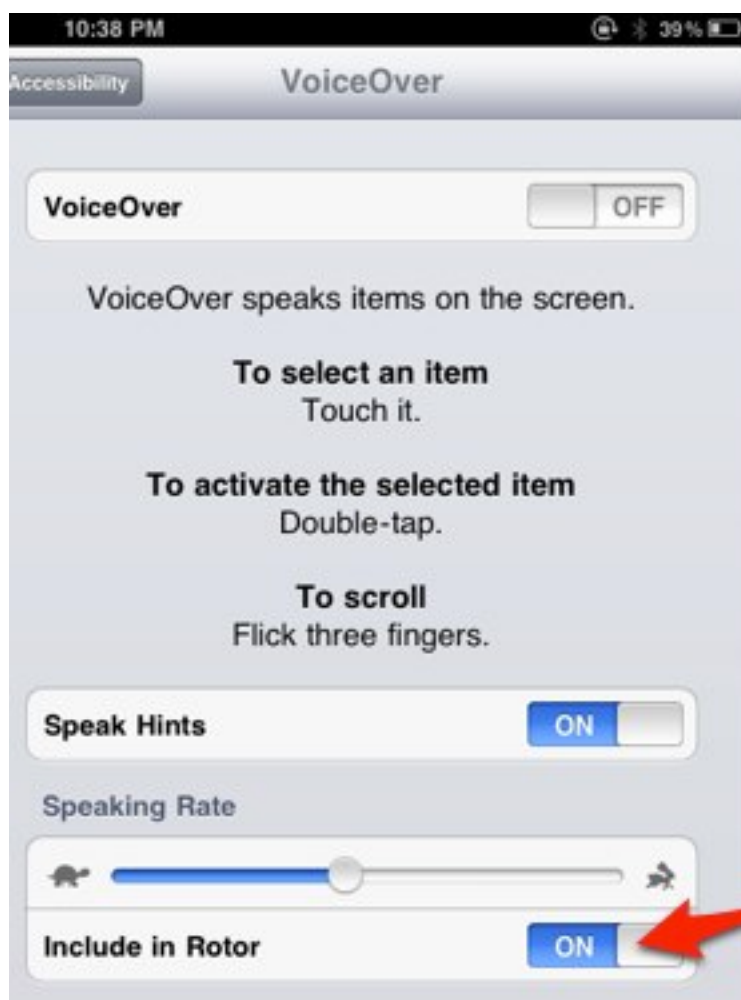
10:38 PM
39 %

Accessibility
VoiceOver

VoiceOver
OFF

VoiceOver speaks items on the screen.

To select an item
Touch it.

To activate the selected item
Double-tap.

To scroll
Flick three fingers.

Speak Hints
ON

Speaking Rate

Include in Rotor
ON